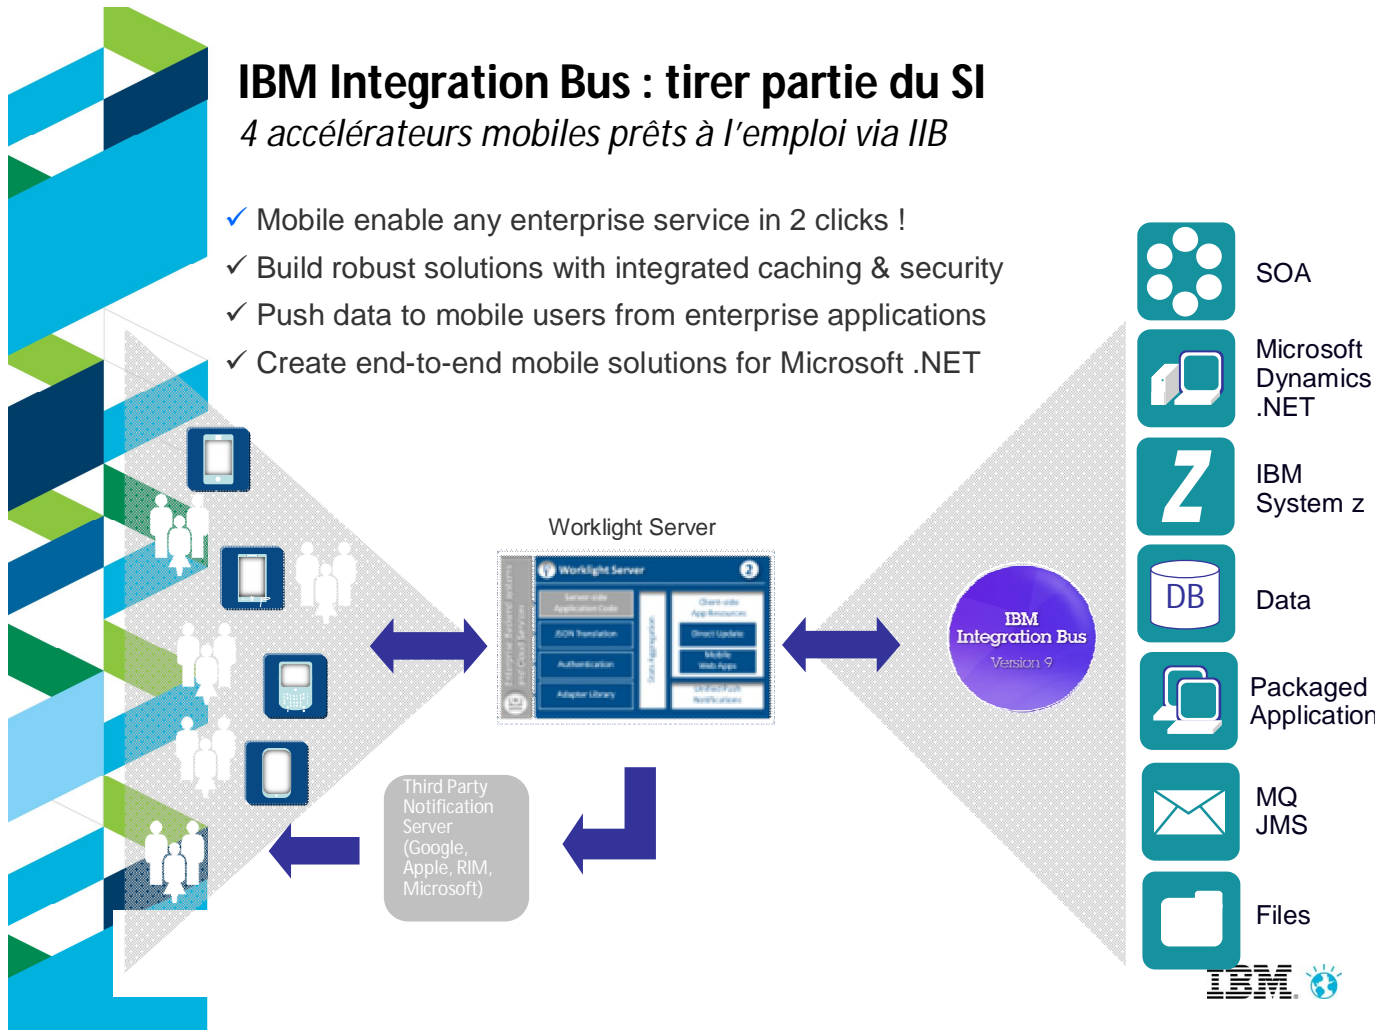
IBM Integration Bus : tirer partie du SI

4 accélérateurs mobiles prêts à l'emploi via IIB

✓ Mobile enable any enterprise service in 2 clicks !

✓ Build robust solutions with integrated caching & security

✓ Push data to mobile users from enterprise applications

✓ Create end-to-end mobile solutions for Microsoft .NET

Worklight Server

Worklight Server

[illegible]

JSON Translation

Authentication

Adapter Library

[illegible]

Direct Update

Mobile Web Apps

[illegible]

IBM Integration Bus Version 9

Third Party Notification Server (Google, Apple, RIM, Microsoft)

SOA

Microsoft Dynamics .NET

IBM System z

DB

Data

Packaged Application

MQ JMS

Files

IBM